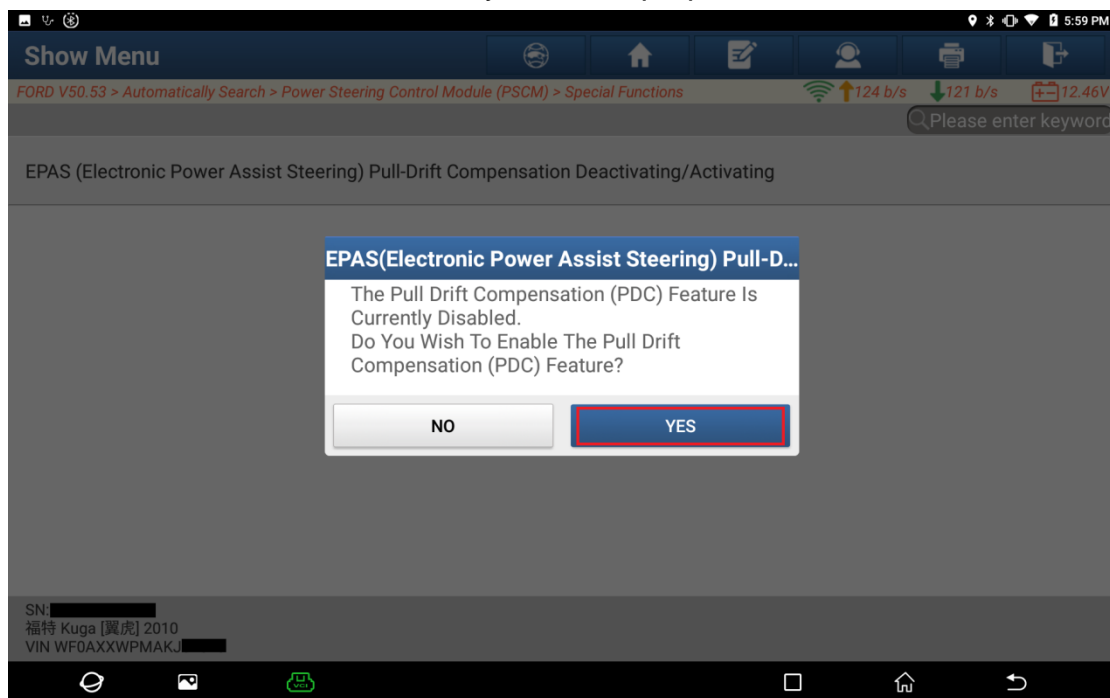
5:59 PM

Show Menu

FORD V50.53 > Automatically Search > Power Steering Control Module (PSCM) > Special Functions

124 b/s 121 b/s 12.46V

Please enter keyword

EPAS (Electronic Power Assist Steering) Pull-Drift Compensation Deactivating/Activating

EPAS(Electronic Power Assist Steering) Pull-D...

The Pull Drift Compensation (PDC) Feature Is Currently Disabled.
Do You Wish To Enable The Pull Drift Compensation (PDC) Feature?

NO

YES

SN:
福特 Kuga [翼虎] 2010
VIN WF0AXXWPMAKJ